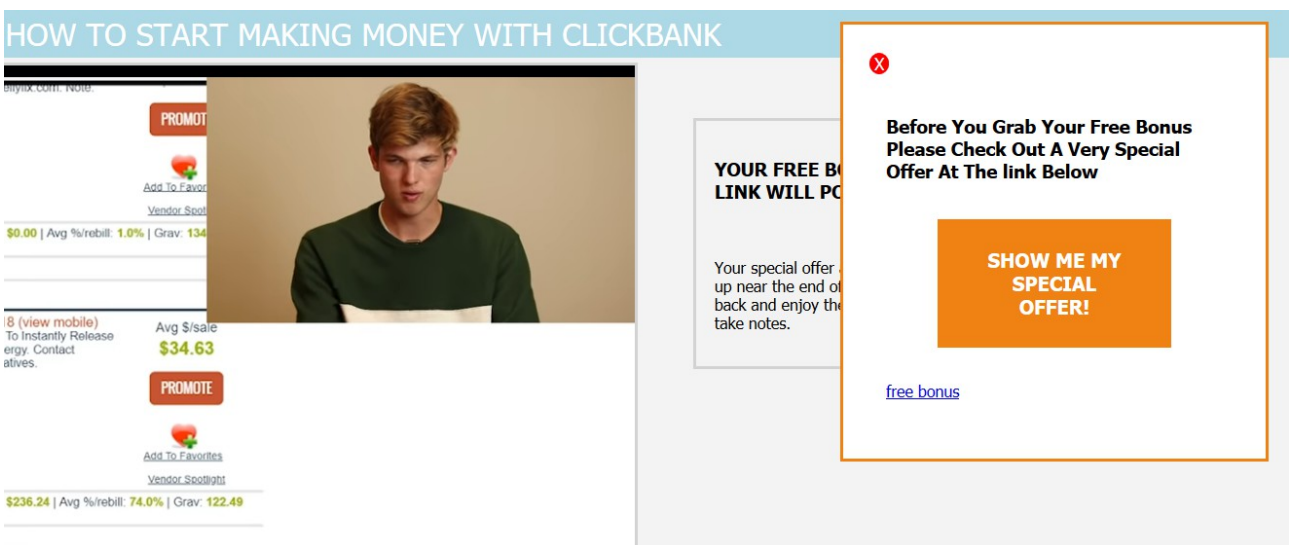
HOW TO START MAKING MONEY WITH CLICKBANK

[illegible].com. Note:

PROMOT

Add To Favor

Vendor Spotl

$0.00 | Avg %/rebill: 1.0% | Grav: 134

18 (view mobile)
To Instantly Release
ergy. Contact
atives.

Avg $/sale
$34.63

PROMOTE

Add To Favorites

Vendor Spotlight

$236.24 | Avg %/rebill: 74.0% | Grav: 122.49

YOUR FREE BO
LINK WILL PO

Your special offer
up near the end of
back and enjoy the
take notes.

X

Before You Grab Your Free Bonus Please Check Out A Very Special Offer At The link Below

SHOW ME MY SPECIAL OFFER!

free bonus